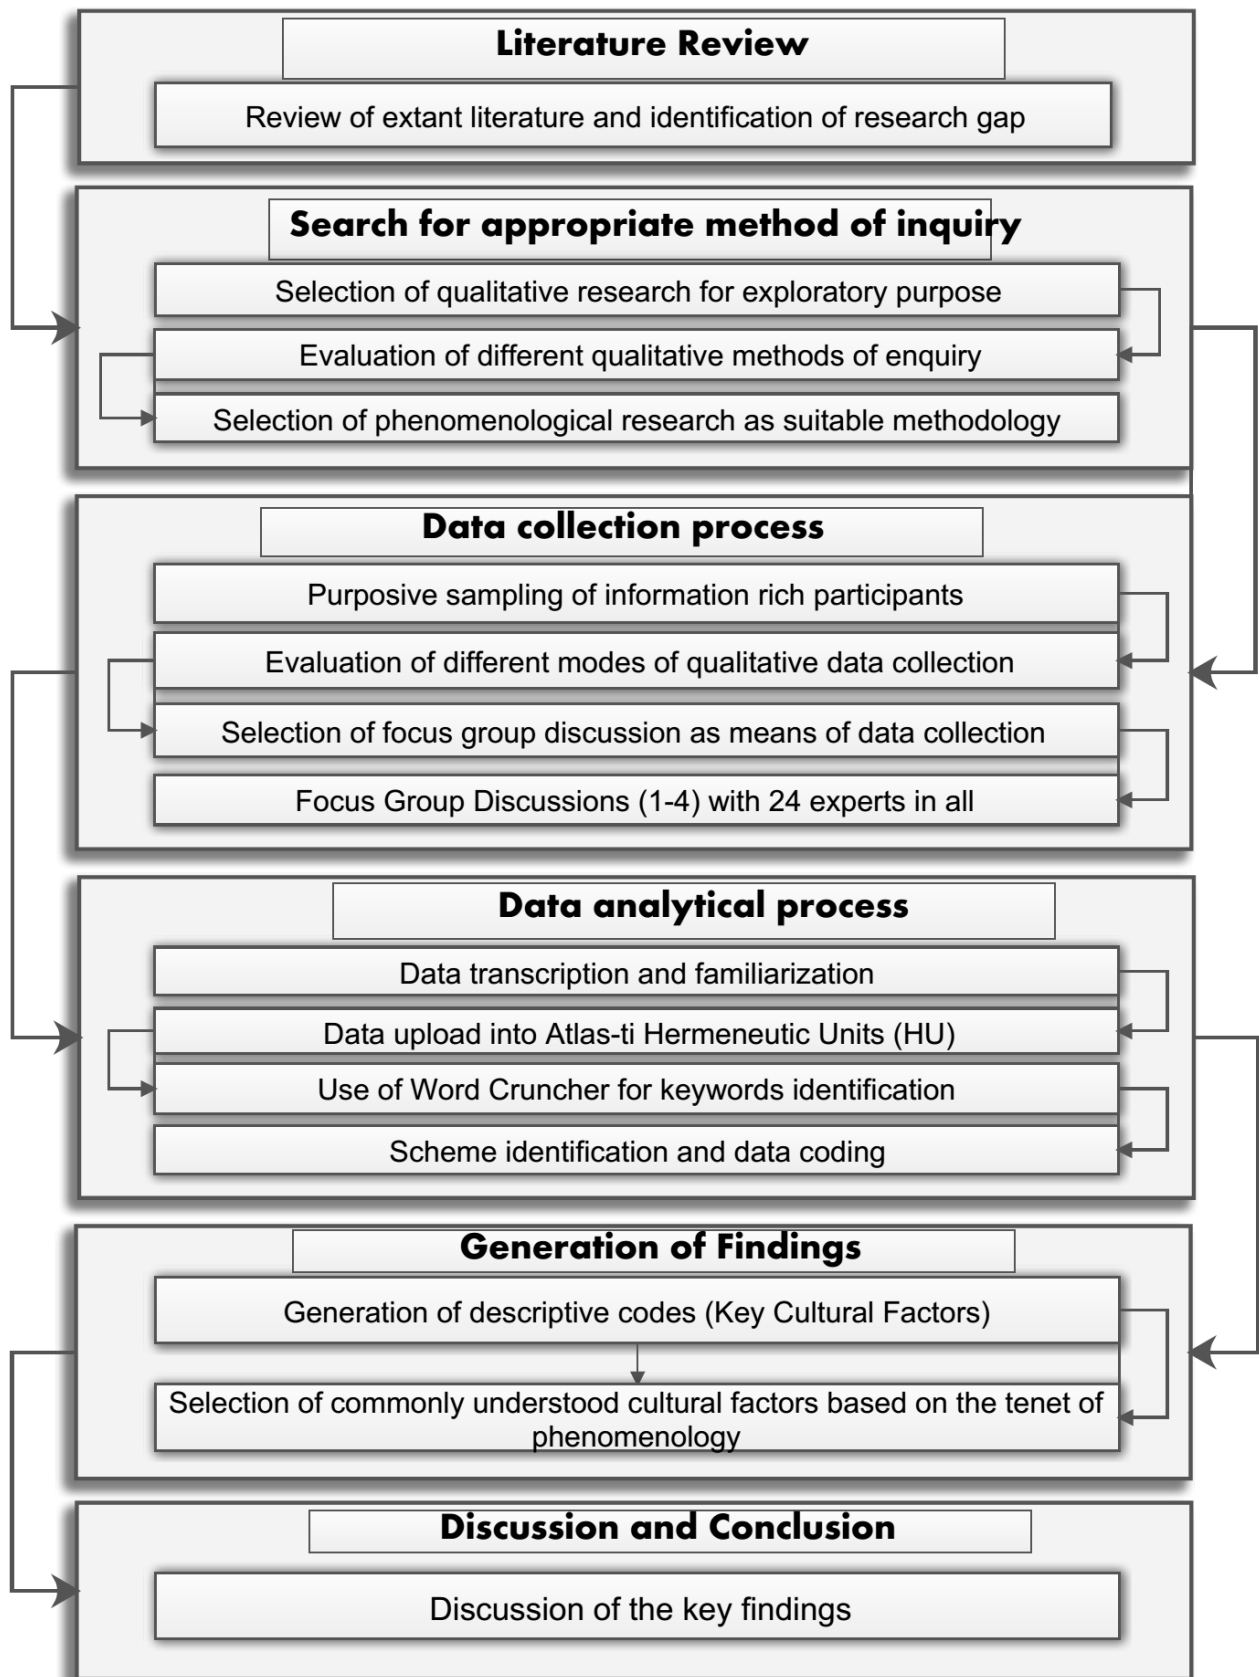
Literature Review

Review of extant literature and identification of research gap

Search for appropriate method of inquiry

Selection of qualitative research for exploratory purpose

Evaluation of different qualitative methods of enquiry

Selection of phenomenological research as suitable methodology

Data collection process

Purposive sampling of information rich participants

Evaluation of different modes of qualitative data collection

Selection of focus group discussion as means of data collection

Focus Group Discussions (1-4) with 24 experts in all

Data analytical process

Data transcription and familiarization

Data upload into Atlas-ti Hermeneutic Units (HU)

Use of Word Cruncher for keywords identification

Scheme identification and data coding

Generation of Findings

Generation of descriptive codes (Key Cultural Factors)

Selection of commonly understood cultural factors based on the tenet of phenomenology

Discussion and Conclusion

Discussion of the key findings